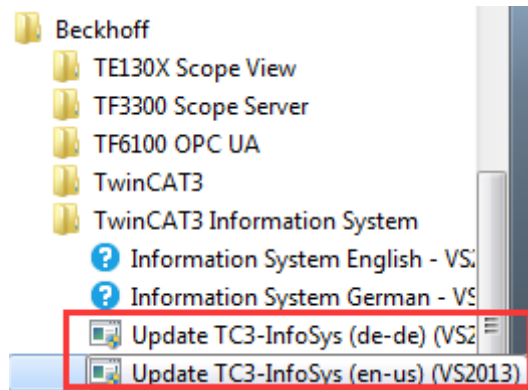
Beckhoff
TE130X Scope View
TF3300 Scope Server
TF6100 OPC UA
TwinCAT3
TwinCAT3 Information System
Information System English - VS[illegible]
Information System German - VS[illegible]
Update TC3-InfoSys (de-de) (VS2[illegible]
Update TC3-InfoSys (en-us) (VS2013)